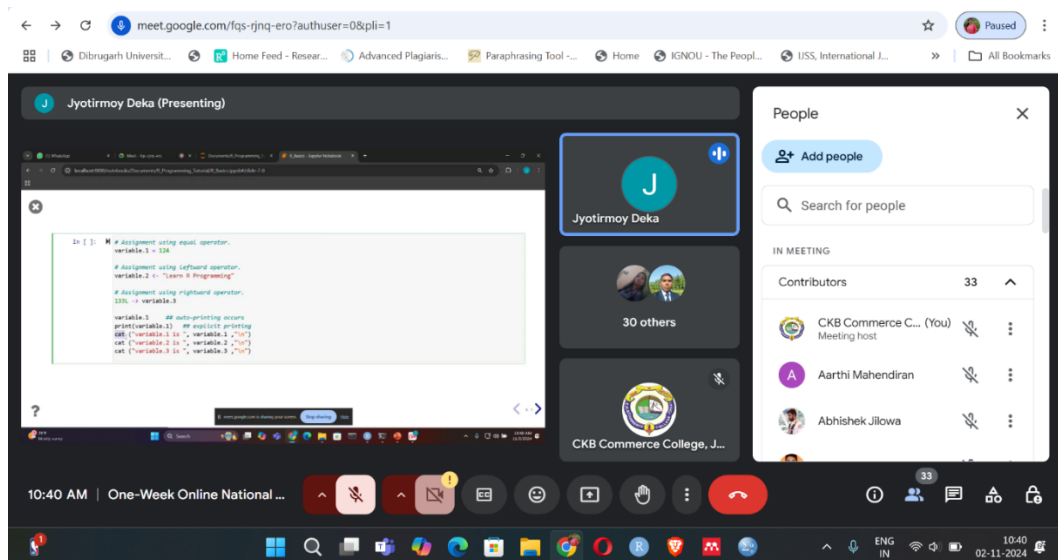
meet.google.com/fqs-rjnq-ero?authuser=0&pli=1

Paused

Dibrugarh Universit... Home Feed - Resear... Advanced Plagiaris... Paraphrasing Tool -... Home IGNOU - The Peopl... IJSS, International J... » All Bookmarks

J Jyotirmoy Deka (Presenting)

In [ ]: # Assignment using equal operator.
variable.1 = 124

# Assignment using leftward operator.
variable.2 <- "Learn R Programming"

# Assignment using rightward operator.
133L -> variable.3

variable.1 ## auto-printing occurs
print(variable.1) ## explicit printing
cat ("variable.1 is ", variable.1 ,"\n")
cat ("variable.2 is ", variable.2 ,"\n")
cat ("variable.3 is ", variable.3 ,"\n")

?

Stop sharing Hide

J
Jyotirmoy Deka

30 others

CKB Commerce College, J...

People

Add people

Search for people

IN MEETING

Contributors 33

CKB Commerce C... (You)
Meeting host

A Aarthi Mahendiran

Abhishek Jilowa

10:40 AM | One-Week Online National ...

33

ENG IN

10:40
02-11-2024